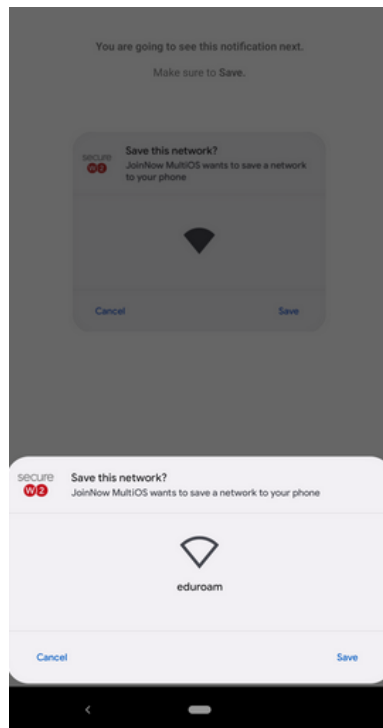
You are going to see this notification next.

Make sure to Save.

secure W2

Save this network?

JoinNow MultiOS wants to save a network to your phone

Cancel

Save

secure W2

Save this network?

JoinNow MultiOS wants to save a network to your phone

eduroam

Cancel

Save